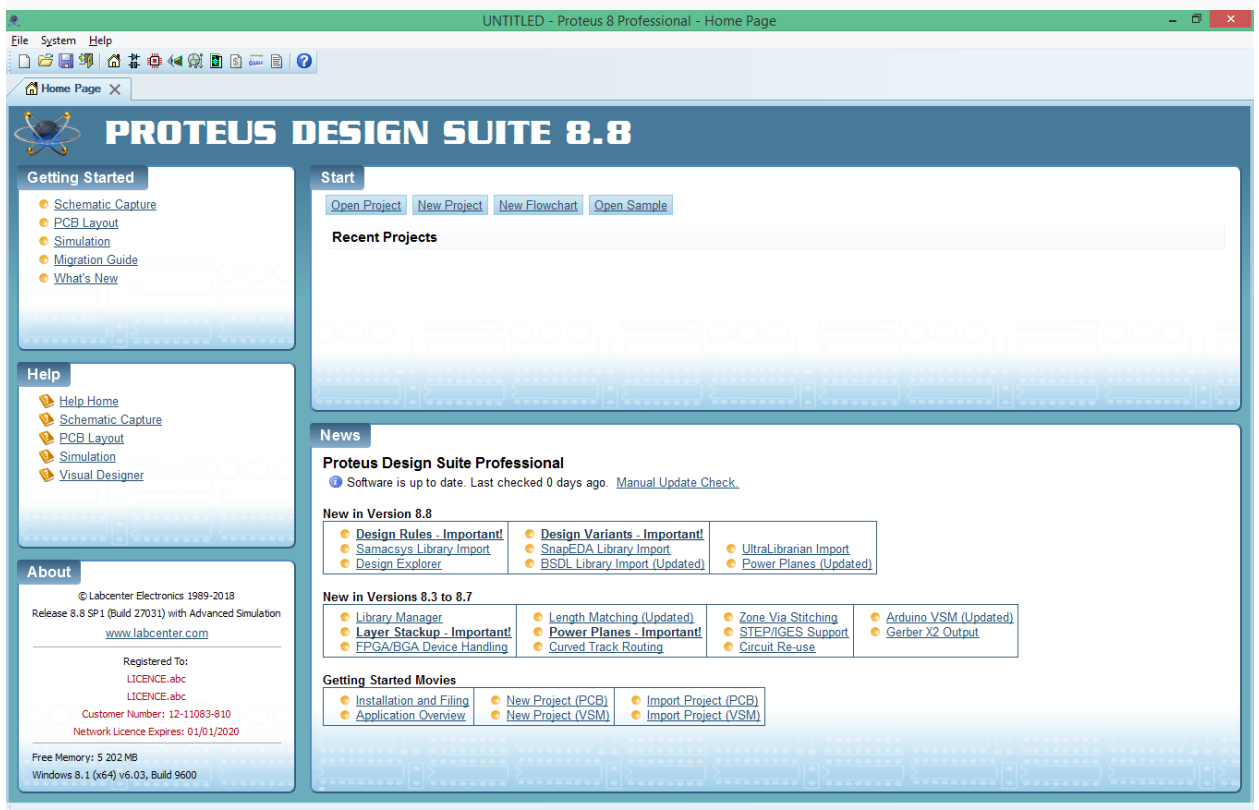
UNTITLED - Proteus 8 Professional - Home Page

File System Help

Home Page

PROTEUS DESIGN SUITE 8.8

Getting Started
Schematic Capture
PCB Layout
Simulation
Migration Guide
What's New

Help
Help Home
Schematic Capture
PCB Layout
Simulation
Visual Designer

About
© Labcenter Electronics 1989-2018
Release 8.8 SP1 (Build 27031) with Advanced Simulation
www.labcenter.com
Registered To:
LICENCE.abc
LICENCE.abc
Customer Number: 12-11083-810
Network Licence Expires: 01/01/2020
Free Memory: 5 202 MB
Windows 8.1 (x64) v6.03, Build 9600

Start
Open Project New Project New Flowchart Open Sample
Recent Projects

News
Proteus Design Suite Professional
Software is up to date. Last checked 0 days ago. Manual Update Check.

New in Version 8.8

| Design Rules - Important! | Design Variants - Important! | |
|---|---|---|
| Samacsys Library Import | SnapEDA Library Import | UltraLibrarian Import |
| Design Explorer | BSDL Library Import (Updated) | Power Planes (Updated) |

New in Versions 8.3 to 8.7

| Library Manager | Length Matching (Updated) | Zone Via Stitching | Arduino VSM (Updated) |
|---|---|---|---|
| Layer Stackup - Important! | Power Planes - Important! | STEP/IGES Support | Gerber X2 Output |
| FPGA/BGA Device Handling | Curved Track Routing | Circuit Re-use | |

Getting Started Movies

| Installation and Filing | New Project (PCB) | Import Project (PCB) |
|---|---|---|
| Application Overview | New Project (VSM) | Import Project (VSM) |